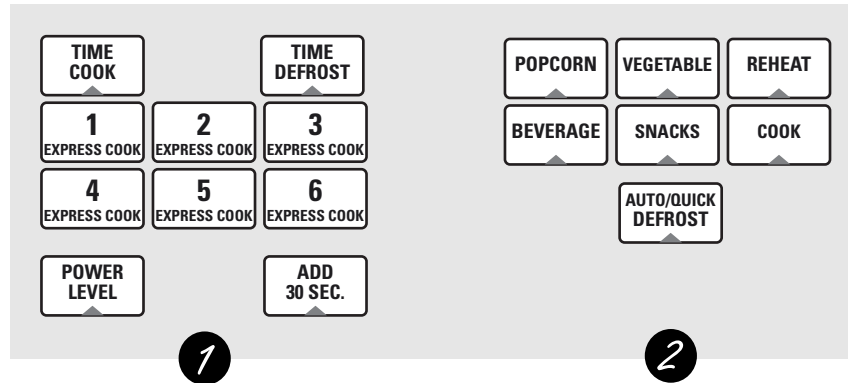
TIME COOK

TIME DEFROST

1 EXPRESS COOK

2 EXPRESS COOK

3 EXPRESS COOK

4 EXPRESS COOK

5 EXPRESS COOK

6 EXPRESS COOK

POWER LEVEL

ADD 30 SEC.

POPCORN

VEGETABLE

REHEAT

BEVERAGE

SNACKS

COOK

AUTO/QUICK DEFROST

1

2